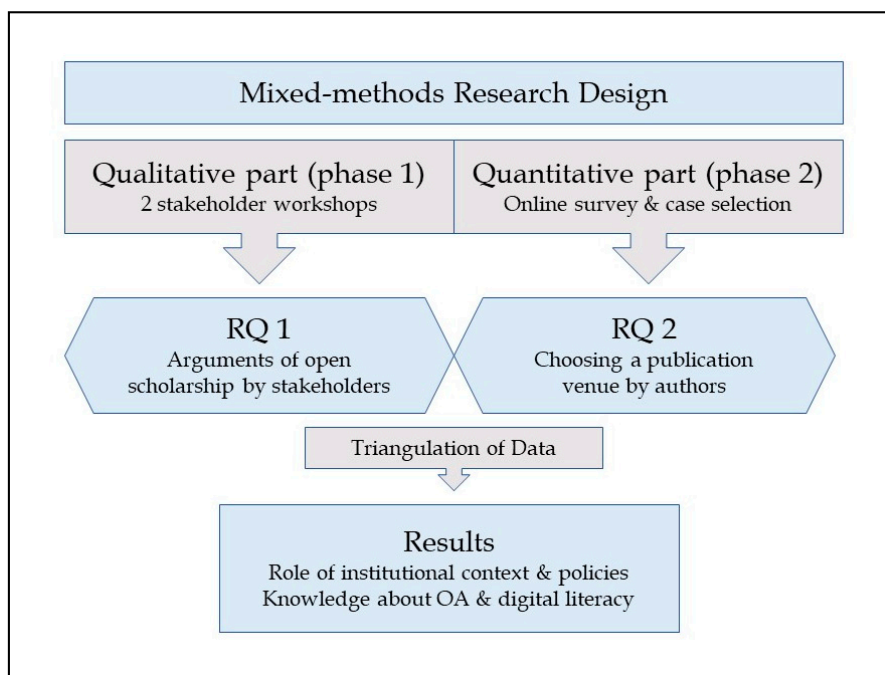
Mixed-methods Research Design

Qualitative part (phase 1)
2 stakeholder workshops

Quantitative part (phase 2)
Online survey & case selection

RQ 1
Arguments of open scholarship by stakeholders

RQ 2
Choosing a publication venue by authors

Triangulation of Data

Results
Role of institutional context & policies
Knowledge about OA & digital literacy